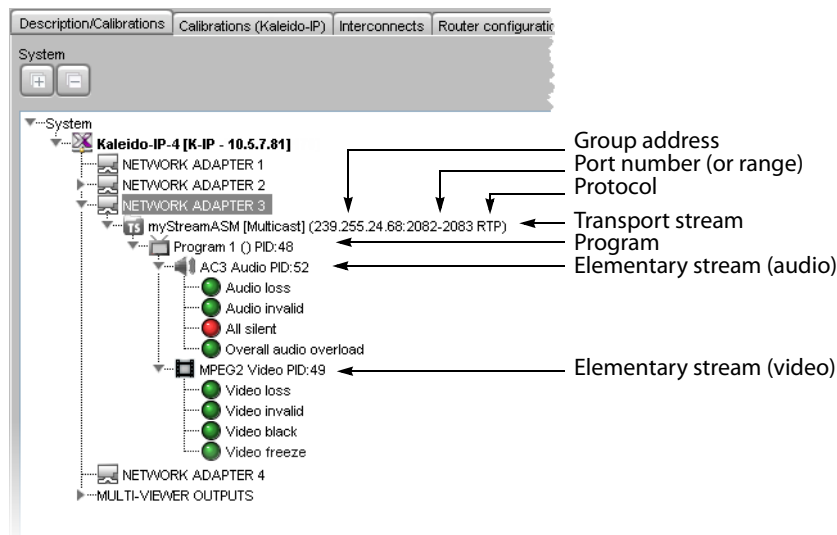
Description/Calibrations | Calibrations (Kaleido-IP) | Interconnects | Router configuratio

System

System
Kaleido-IP-4 [K-IP - 10.5.7.81]
NETWORK ADAPTER 1
NETWORK ADAPTER 2
NETWORK ADAPTER 3
myStreamASM [Multicast] (239.255.24.68:2082-2083 RTP)
Program 1 () PID:48
AC3 Audio PID:52
Audio loss
Audio invalid
All silent
Overall audio overload
MPEG2 Video PID:49
Video loss
Video invalid
Video black
Video freeze
NETWORK ADAPTER 4
MULTI-VIEWER OUTPUTS

Group address
Port number (or range)
Protocol
Transport stream
Program
Elementary stream (audio)
Elementary stream (video)